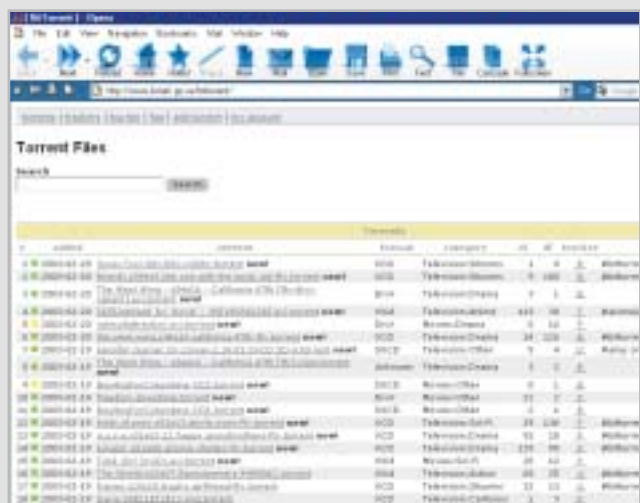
Bit Torrent | - Opera

File Edit View Navigation Bookmarks Mail Window Help

Back Next Reload Home Hotlist Trash New Mail Open Save Print Find Tile Cascade Fullscreen

Torrent Files

Search

Search

Torrents

| # | added | torrent | format | category |
|---|---|---|---|---|
| 1 | 2003-02-19 | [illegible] | VCD | Television/Shows |
| 2 | 2003-02-19 | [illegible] | VCD | Television/Shows |
| 3 | 2003-02-19 | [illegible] | DivX | Television/Drama |
| 4 | 2003-02-19 | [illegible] | VCD | Television/Anime |
| 5 | 2003-02-19 | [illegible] | DivX | Movies/Drama |
| 6 | 2003-02-19 | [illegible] | VCD | Television/Drama |
| 7 | 2003-02-19 | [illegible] | SVCD | Television/Other |
| 8 | 2003-02-19 | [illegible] | Unknown | Television/Drama |
| 9 | 2003-02-19 | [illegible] | SVCD | Movies/Other |
| 10 | 2003-02-19 | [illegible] | DivX | Movies/Other |
| 11 | 2003-02-19 | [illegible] | SVCD | Movies/Other |
| 12 | 2003-02-19 | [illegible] | VCD | Television/Sci-Fi |
| 13 | 2003-02-19 | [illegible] | VCD | Television/Drama |
| 14 | 2003-02-19 | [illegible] | VCD | Television/Drama |
| 15 | 2003-02-19 | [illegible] | VCD | Movies/Sci-Fi |
| 16 | 2003-02-19 | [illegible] | VCD | Television/Anime |
| 17 | 2003-02-19 | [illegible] | VCD | Television/Shows |
| 18 | 2003-02-19 | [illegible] | VCD | Television/Cartoons |